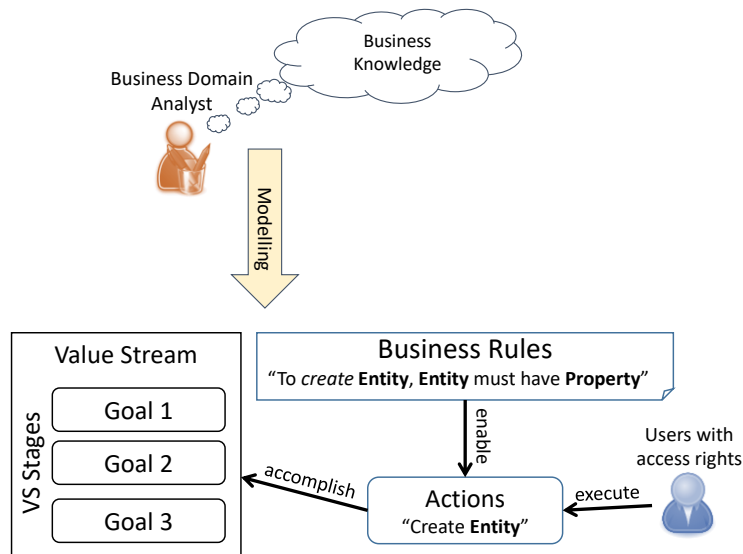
Business Knowledge

Business Domain Analyst

Modelling

Value Stream

VS Stages

Goal 1

Goal 2

Goal 3

Business Rules

"To *create* **Entity**, **Entity** must have **Property**"

enable

Users with access rights

accomplish

Actions

"Create **Entity**"

execute